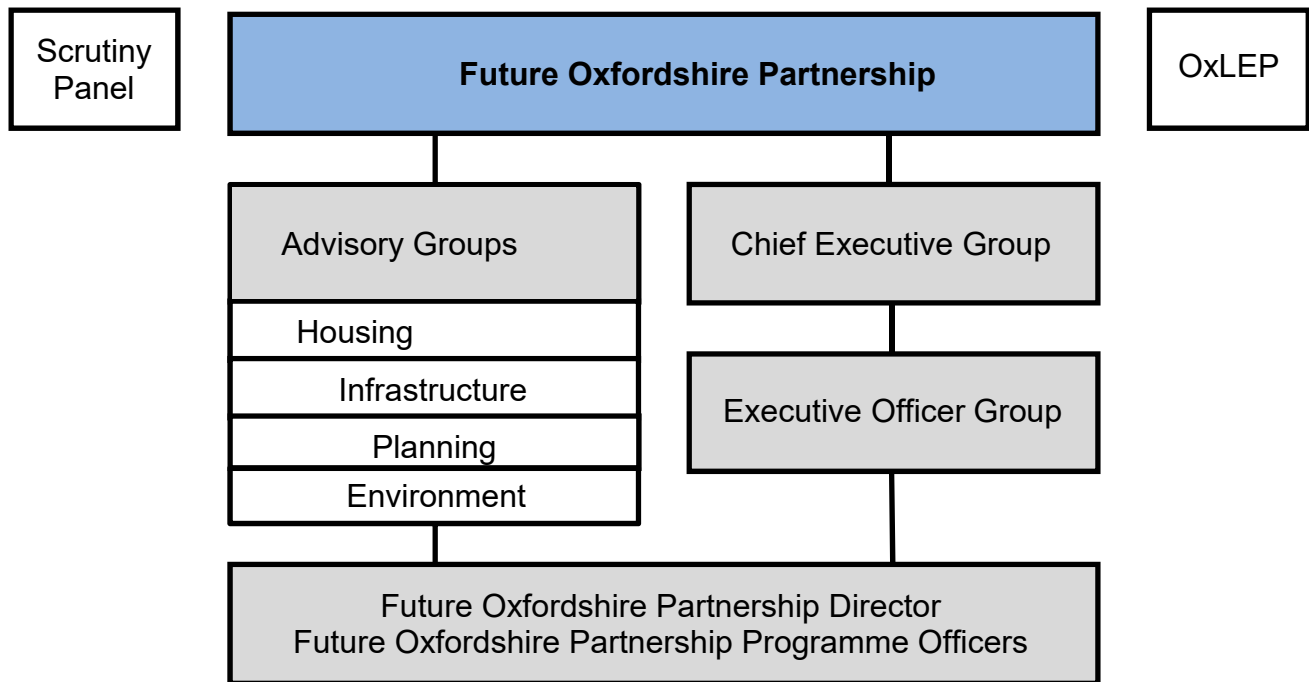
Scrutiny Panel

Future Oxfordshire Partnership

OxLEP

Advisory Groups

Housing

Infrastructure

Planning

Environment

Chief Executive Group

Executive Officer Group

Future Oxfordshire Partnership Director
Future Oxfordshire Partnership Programme Officers